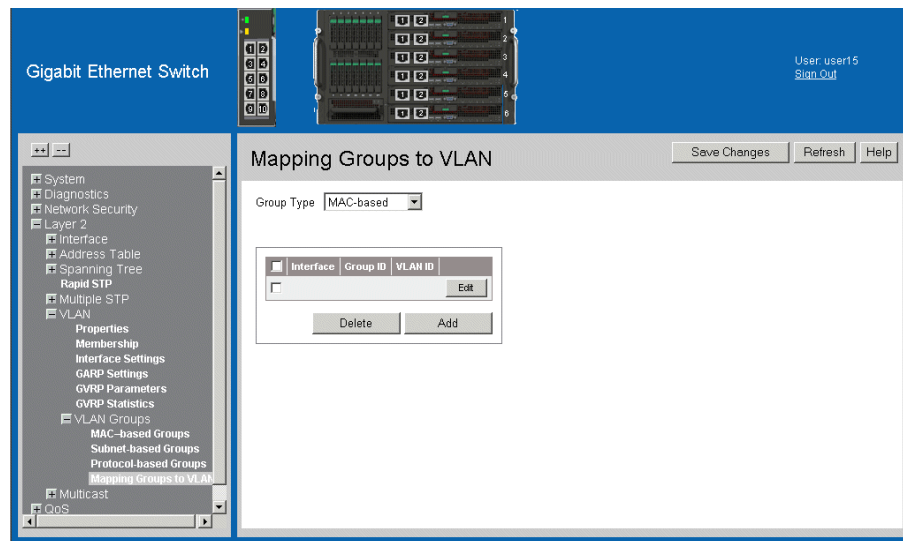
Gigabit Ethernet Switch

1 2
3 4
5 6
7 8
9 10

1 2 1
1 2 2
1 2 3
1 2 4
1 2 5
1 2 6

User: user15
Sign Out

++ --

System
Diagnostics
Network Security
Layer 2
Interface
Address Table
Spanning Tree
Rapid STP
Multiple STP
VLAN
Properties
Membership
Interface Settings
GARP Settings
GVRP Parameters
GVRP Statistics
VLAN Groups
MAC–based Groups
Subnet-based Groups
Protocol-based Groups
Mapping Groups to VLAN
Multicast
QoS

Mapping Groups to VLAN

Save Changes | Refresh | Help

Group Type MAC-based

| | Interface | Group ID | VLAN ID | |
|---|---|---|---|---|
| | | | | Edit |

Delete | Add